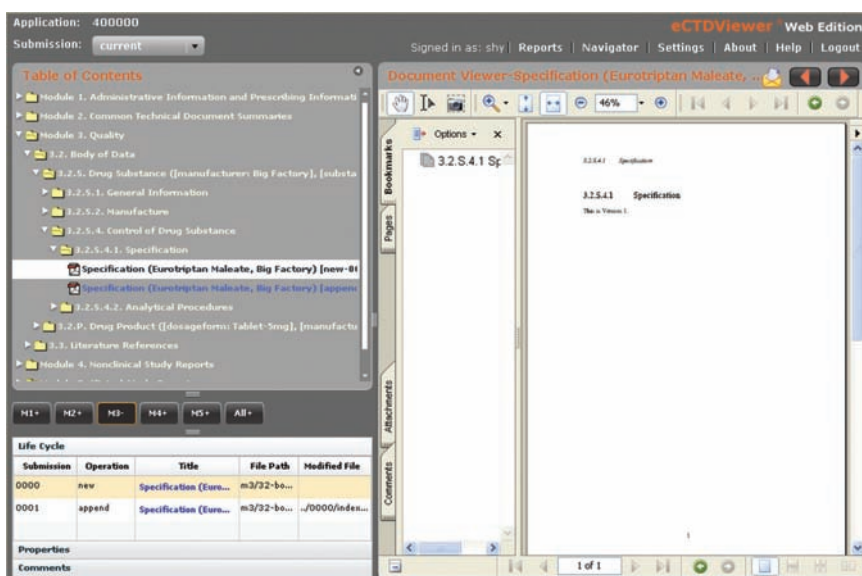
Application: 400000
Submission: current

eCTDViewer Web Edition

Signed in as: shy | Reports | Navigator | Settings | About | Help | Logout

Table of Contents

Module 1. Administrative Information and Prescribing Informati
Module 2. Common Technical Document Summaries
Module 3. Quality
3.2. Body of Data
3.2.S. Drug Substance ([manufacturer: Big Factory], [substa
3.2.S.1. General Information
3.2.S.2. Manufacture
3.2.S.4. Control of Drug Substance
3.2.S.4.1. Specification
Specification (Eurotriptan Maleate, Big Factory) [new-0
Specification (Eurotriptan Maleate, Big Factory) [appen
3.2.S.4.2. Analytical Procedures
3.2.P. Drug Product ([dosageform: Tablet-5mg], [manufactu
3.3. Literature References
Module 4. Nonclinical Study Reports

M1+ M2+ M3- M4+ M5+ All+

Life Cycle

| Submission | Operation | Title | File Path | Modified File |
|---|---|---|---|---|
| 0000 | new | Specification (Euro... | m3/32-bo... | |
| 0001 | append | Specification (Euro... | m3/32-bo... | ../0000/inden... |

Properties
Comments

Document Viewer-Specification (Eurotriptan Maleate, ...

46%

Options ▾ ×

Bookmarks
Pages
Attachments
Comments

3.2.S.4.1 Sp

3.2.S.4.1 Specification

3.2.S.4.1 Specification
This is Version 1.

1

1 of 1